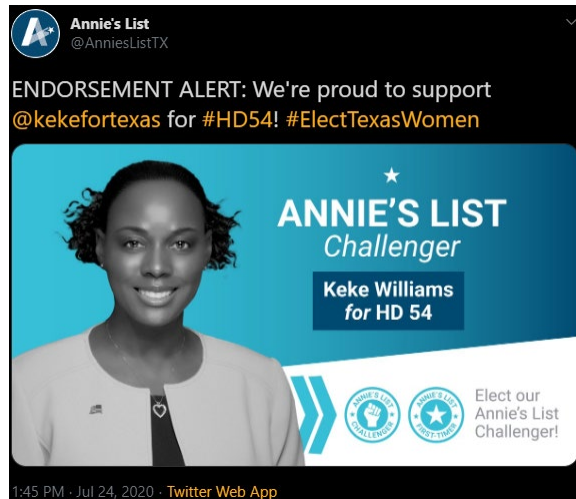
Annie's List
@AnniesListTX

ENDORSEMENT ALERT: We're proud to support @kekefortexas for #HD54! #ElectTexasWomen

ANNIE'S LIST
Challenger

Keke Williams
for HD 54

ANNIE'S LIST CHALLENGER

ANNIE'S LIST FIRST-TIMER

Elect our Annie's List Challenger!

1:45 PM · Jul 24, 2020 · Twitter Web App